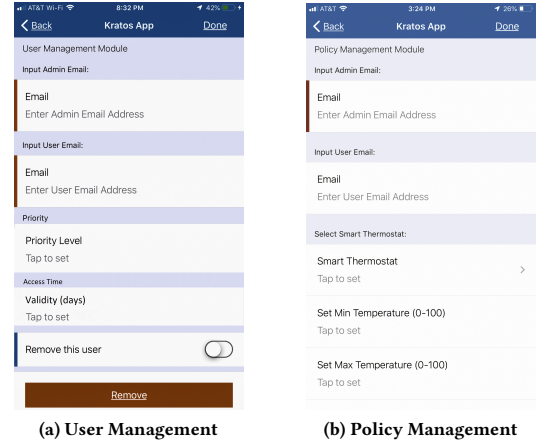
AT&T Wi-Fi 8:32 PM 42%
Back Kratos App Done
User Management Module
Input Admin Email:
Email
Enter Admin Email Address
Input User Email:
Email
Enter User Email Address
Priority
Priority Level
Tap to set
Access Time
Validity (days)
Tap to set
Remove this user
Remove

(a) User Management

AT&T 3:24 PM 26%
Back Kratos App Done
Policy Management Module
Input Admin Email:
Email
Enter Admin Email Address
Input User Email:
Email
Enter User Email Address
Select Smart Thermostat:
Smart Thermostat
Tap to set
Set Min Temperature (0-100)
Tap to set
Set Max Temperature (0-100)
Tap to set

(b) Policy Management